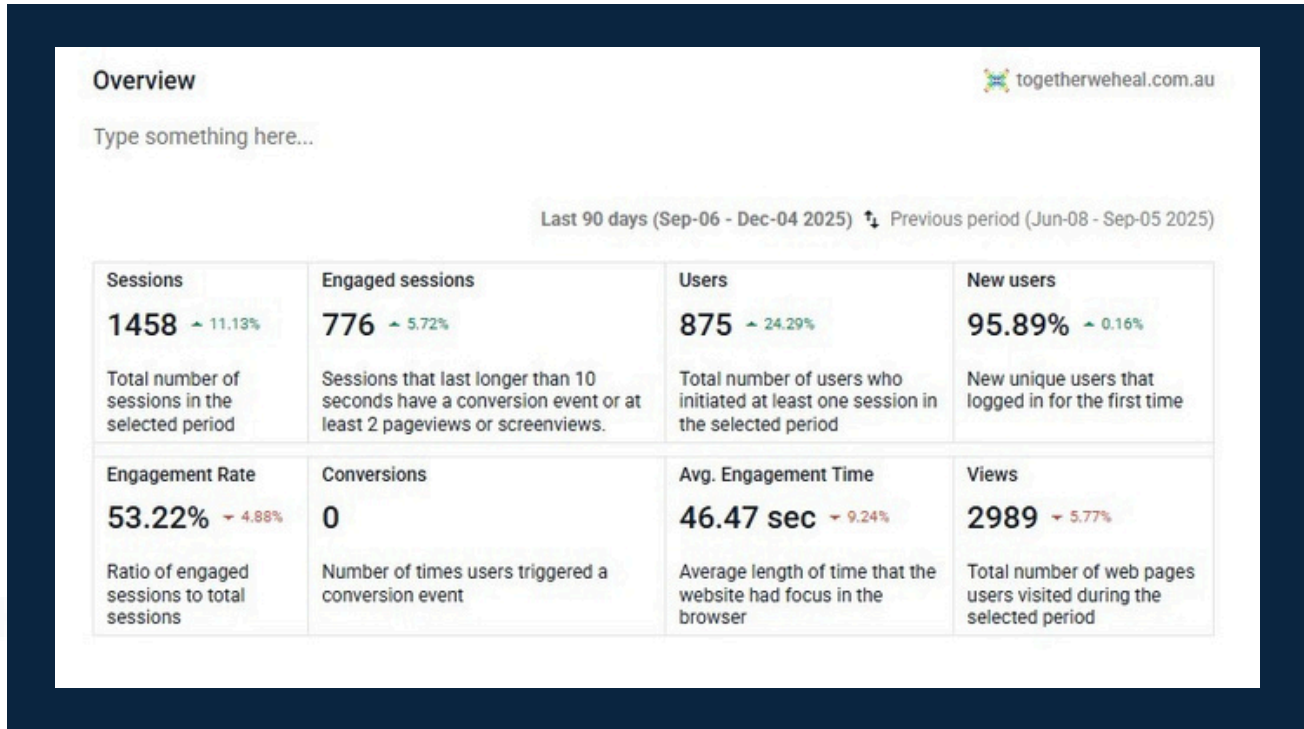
Overview

togetherweheal.com.au

Type something here...

Last 90 days (Sep-06 - Dec-04 2025) ⇅ Previous period (Jun-08 - Sep-05 2025)

| Sessions | Engaged sessions | Users | New users |
|---|---|---|---|
| 1458 ▲ 11.13% | 776 ▲ 5.72% | 875 ▲ 24.29% | 95.89% ▲ 0.16% |
| Total number of sessions in the selected period | Sessions that last longer than 10 seconds have a conversion event or at least 2 pageviews or screenviews. | Total number of users who initiated at least one session in the selected period | New unique users that logged in for the first time |
| **Engagement Rate** | **Conversions** | **Avg. Engagement Time** | **Views** |
| 53.22% ▼ 4.88% | 0 | 46.47 sec ▼ 9.24% | 2989 ▼ 5.77% |
| Ratio of engaged sessions to total sessions | Number of times users triggered a conversion event | Average length of time that the website had focus in the browser | Total number of web pages users visited during the selected period |